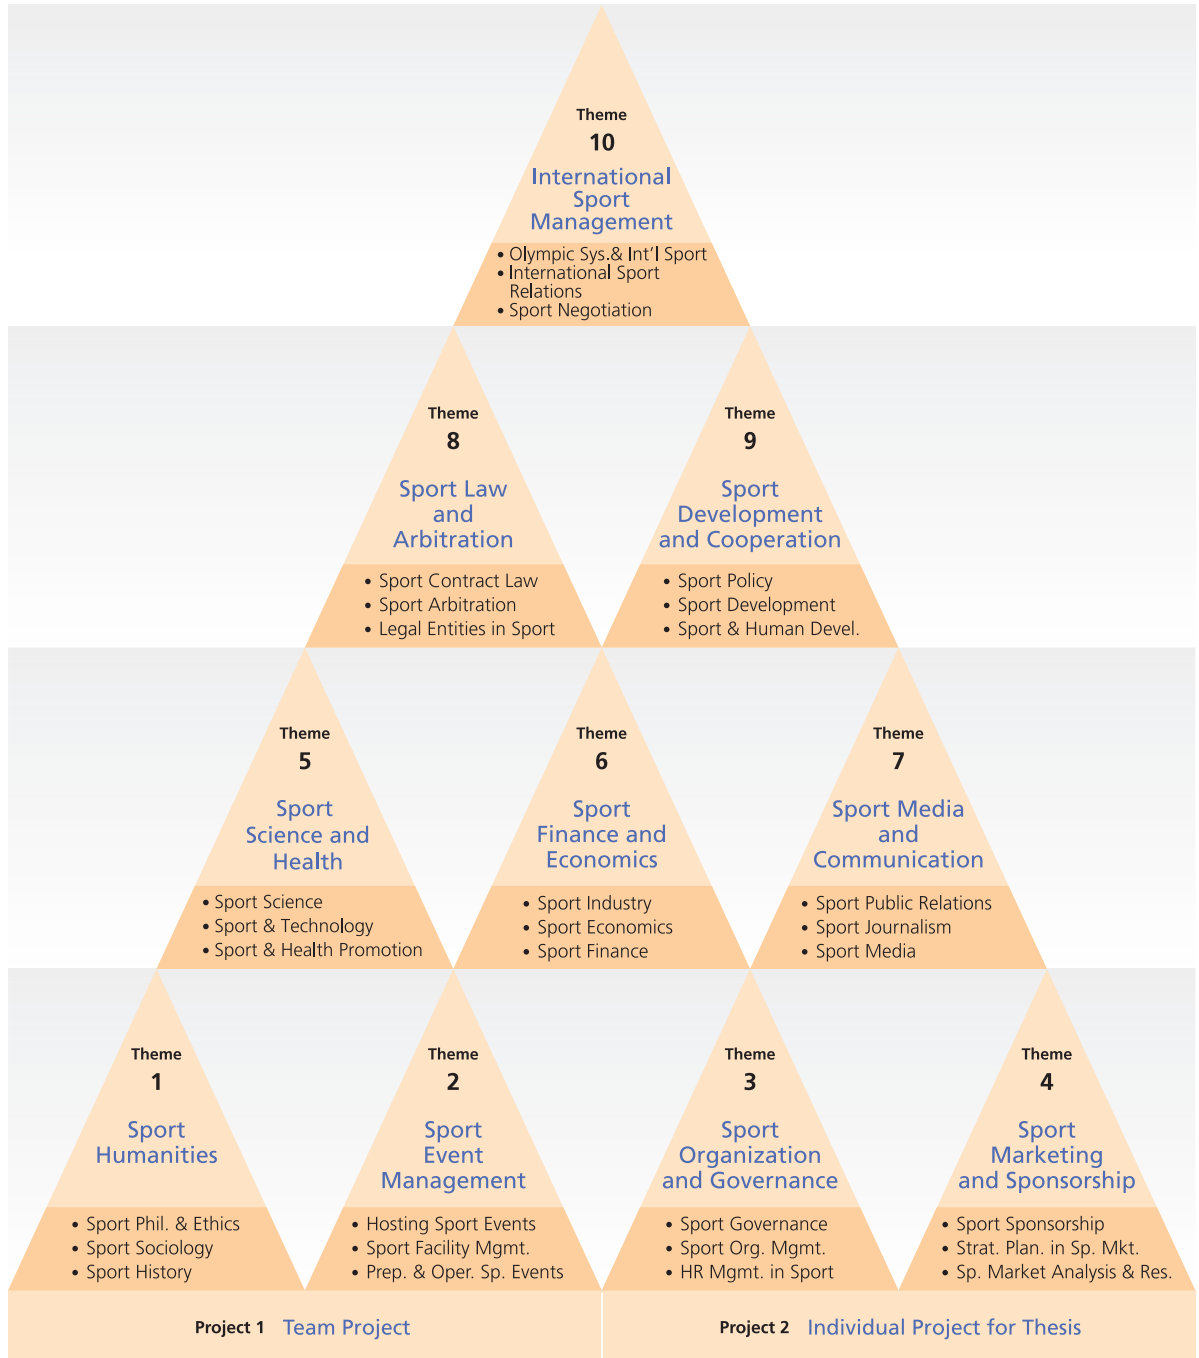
Theme
10
International Sport Management

• Olympic Sys.& Int'l Sport
• International Sport Relations
• Sport Negotiation

Theme
8
Sport Law and Arbitration

• Sport Contract Law
• Sport Arbitration
• Legal Entities in Sport

Theme
9
Sport Development and Cooperation

• Sport Policy
• Sport Development
• Sport & Human Devel.

Theme
5
Sport Science and Health

• Sport Science
• Sport & Technology
• Sport & Health Promotion

Theme
6
Sport Finance and Economics

• Sport Industry
• Sport Economics
• Sport Finance

Theme
7
Sport Media and Communication

• Sport Public Relations
• Sport Journalism
• Sport Media

Theme
1
Sport Humanities

• Sport Phil. & Ethics
• Sport Sociology
• Sport History

Theme
2
Sport Event Management

• Hosting Sport Events
• Sport Facility Mgmt.
• Prep. & Oper. Sp. Events

Theme
3
Sport Organization and Governance

• Sport Governance
• Sport Org. Mgmt.
• HR Mgmt. in Sport

Theme
4
Sport Marketing and Sponsorship

• Sport Sponsorship
• Strat. Plan. in Sp. Mkt.
• Sp. Market Analysis & Res.

Project 1 Team Project

Project 2 Individual Project for Thesis